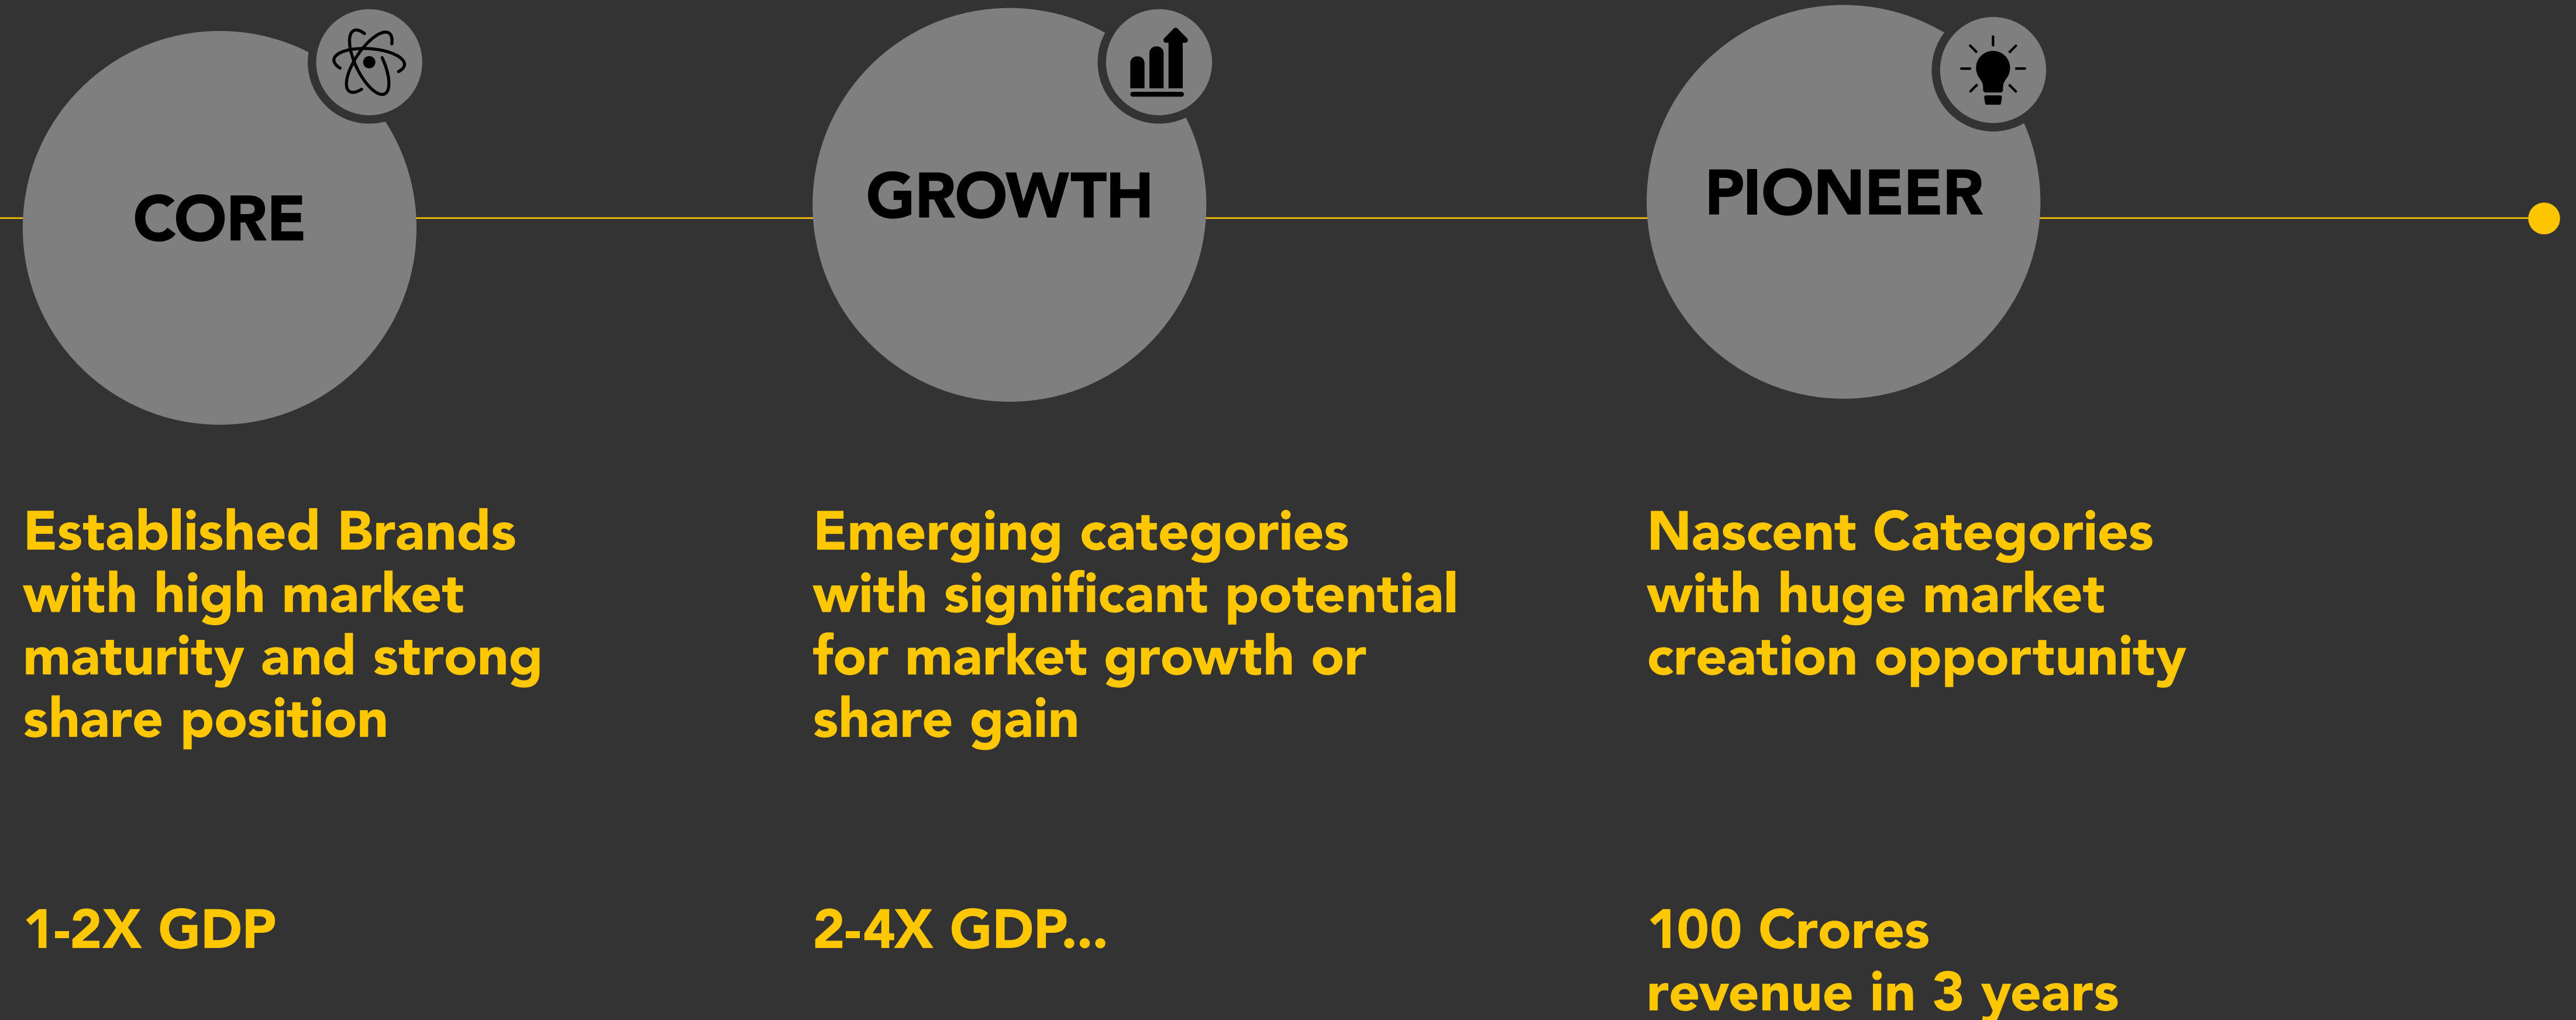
CORE

GROWTH

PIONEER

Established Brands with high market maturity and strong share position

Emerging categories with significant potential for market growth or share gain

Nascent Categories with huge market creation opportunity

1-2X GDP

2-4X GDP...

100 Crores revenue in 3 years